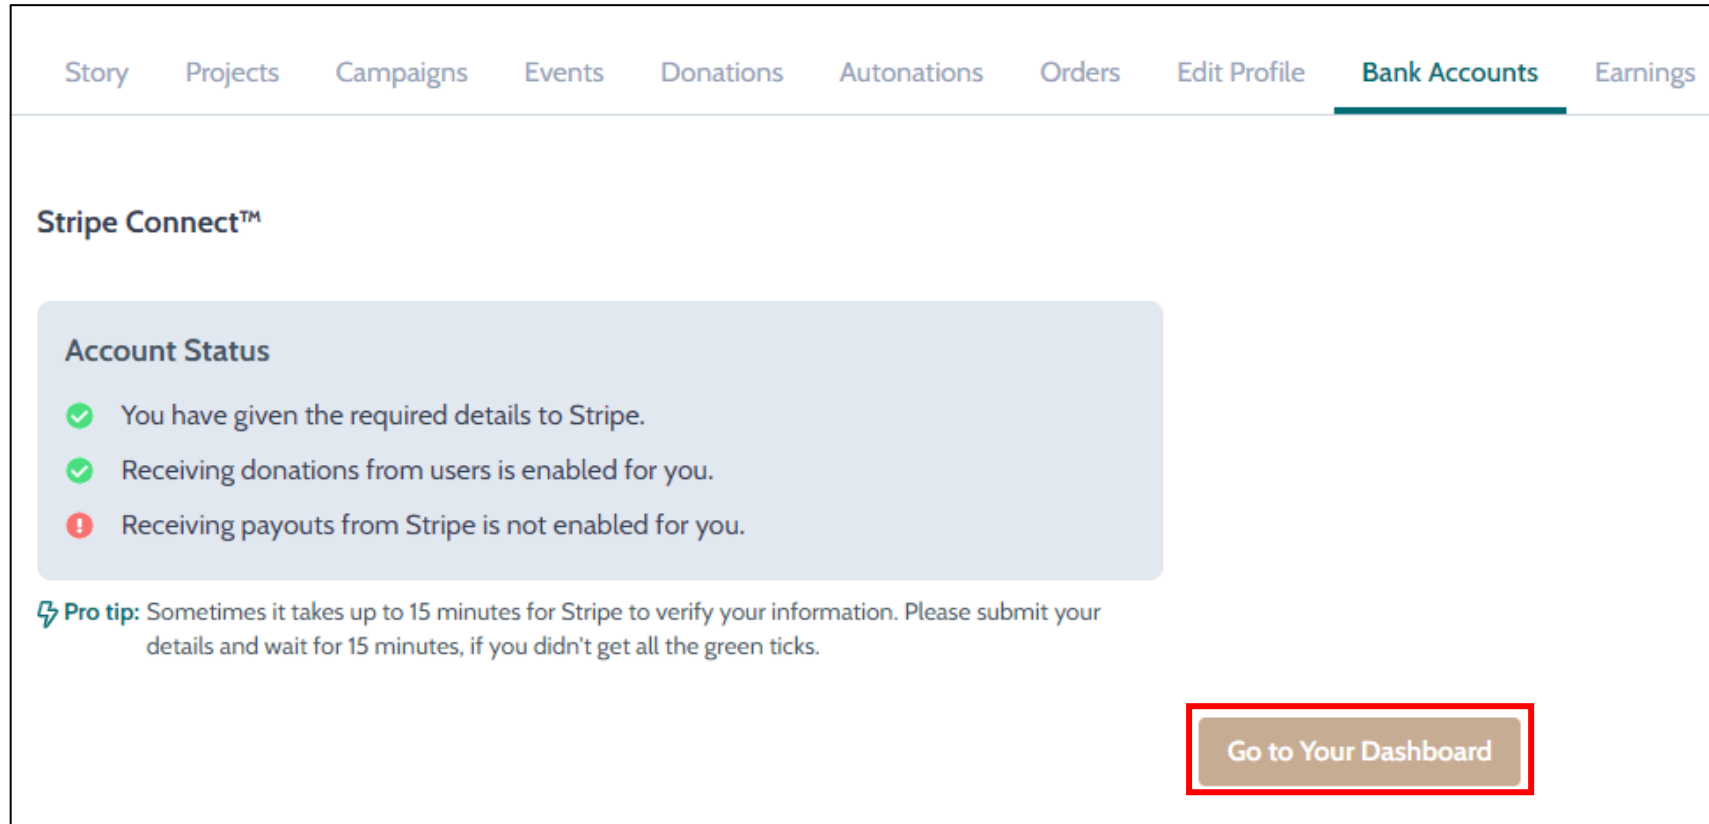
Story Projects Campaigns Events Donations Autonations Orders Edit Profile Bank Accounts Earnings

Stripe Connect™

Account Status

You have given the required details to Stripe.

Receiving donations from users is enabled for you.

Receiving payouts from Stripe is not enabled for you.

Pro tip: Sometimes it takes up to 15 minutes for Stripe to verify your information. Please submit your details and wait for 15 minutes, if you didn't get all the green ticks.

Go to Your Dashboard